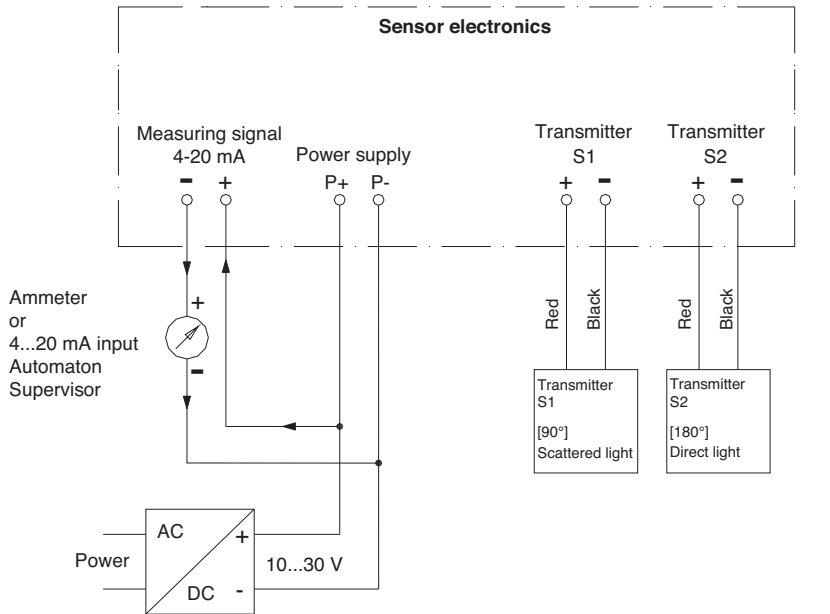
Sensor electronics

Measuring signal
4-20 mA

Power supply

Transmitter
S1

Transmitter
S2

- +

P+ P-

+ -

+ -

Ammeter
or
4...20 mA input
Automaton
Supervisor

+

-

Red Black

Red Black

Transmitter
S1
[90°]
Scattered light

Transmitter
S2
[180°]
Direct light

AC
+
Power
10...30 V
DC
-